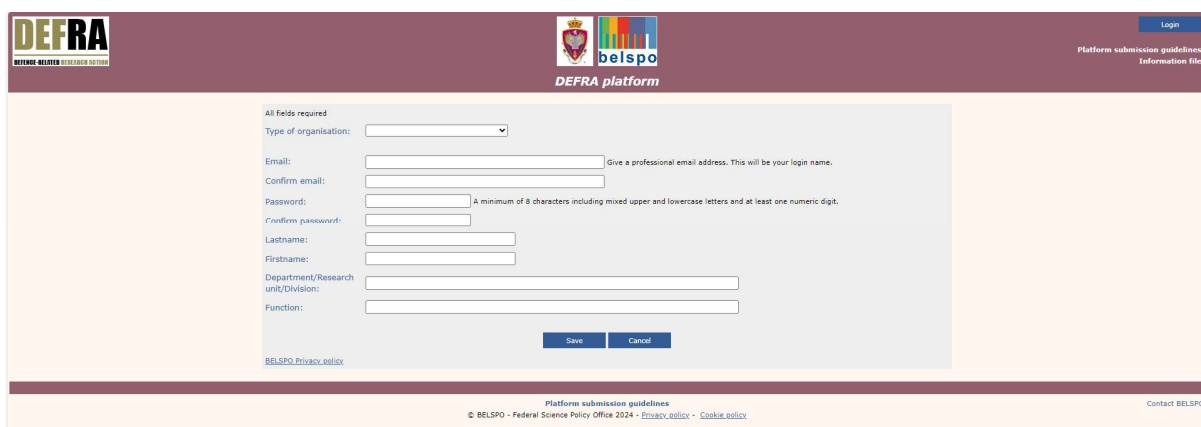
DEFRA
DEFENCE-RELATED RESEARCH ACTION

belspo

DEFRA platform

Login

Platform submission guidelines
Information file

All fields required

Type of organisation:

Email: Give a professional email address. This will be your login name.

Confirm email:

Password: A minimum of 8 characters including mixed upper and lowercase letters and at least one numeric digit.

Confirm password:

Lastname:

Firstname:

Department/Research unit/Division:

Function:

Save Cancel

BELSPO Privacy policy

Platform submission guidelines
© BELSPO - Federal Science Policy Office 2024 - Privacy policy - Cookie policy

Contact BELSPO